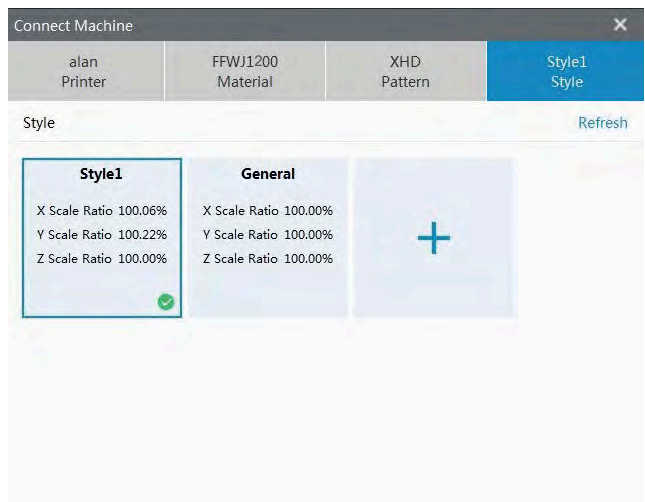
Connect Machine ✕

alan
Printer

FFWJ1200
Material

XHD
Pattern

Style1
Style

Style

Refresh

Style1

X Scale Ratio 100.06%
Y Scale Ratio 100.22%
Z Scale Ratio 100.00%

General

X Scale Ratio 100.00%
Y Scale Ratio 100.00%
Z Scale Ratio 100.00%

+